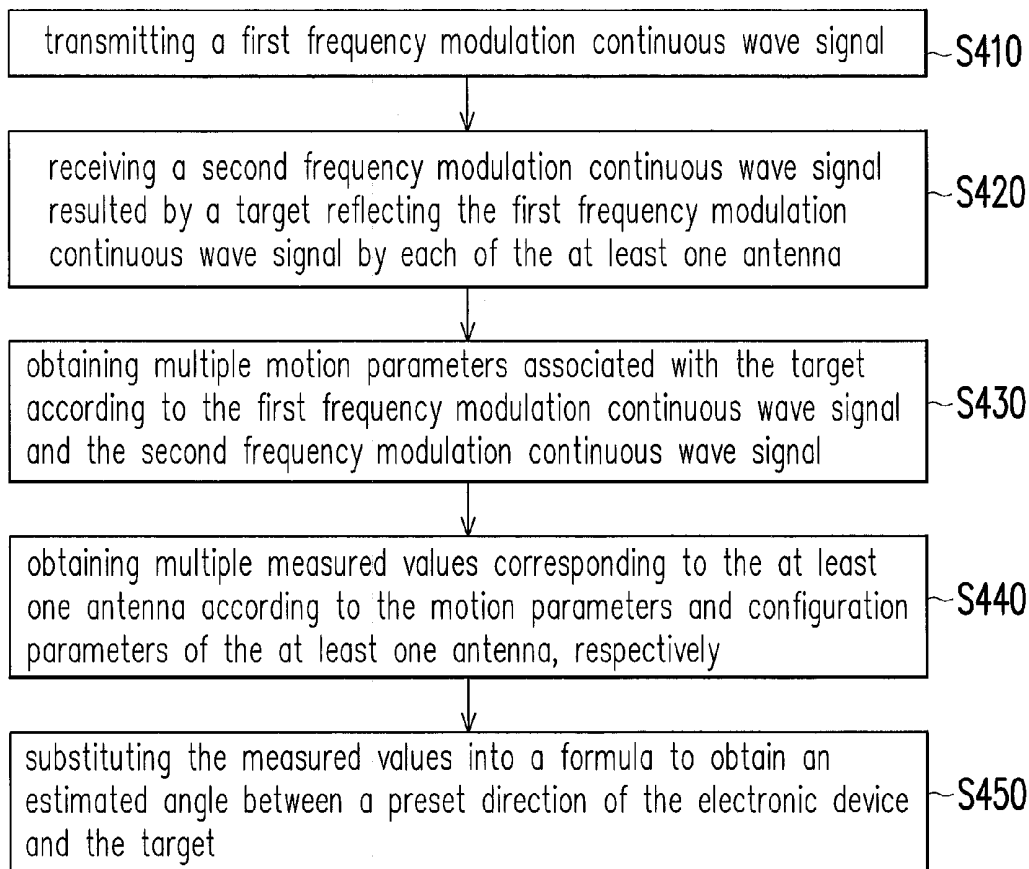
transmitting a first frequency modulation continuous wave signal

S410

receiving a second frequency modulation continuous wave signal resulted by a target reflecting the first frequency modulation continuous wave signal by each of the at least one antenna

S420

obtaining multiple motion parameters associated with the target according to the first frequency modulation continuous wave signal and the second frequency modulation continuous wave signal

S430

obtaining multiple measured values corresponding to the at least one antenna according to the motion parameters and configuration parameters of the at least one antenna, respectively

S440

substituting the measured values into a formula to obtain an estimated angle between a preset direction of the electronic device and the target

S450